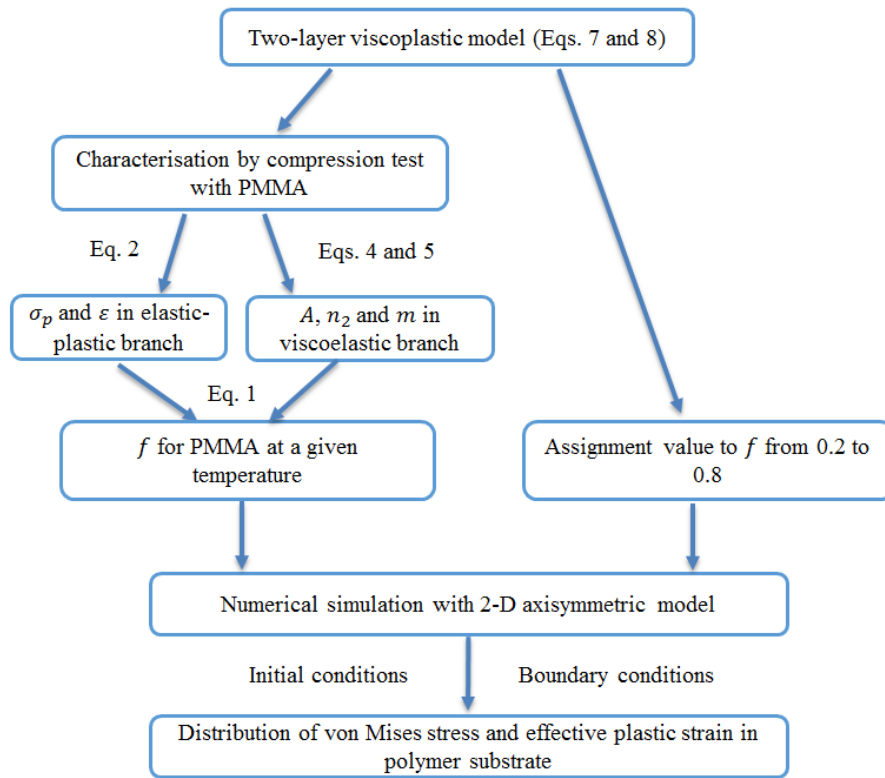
Two-layer viscoplastic model (Eqs. 7 and 8)

Characterisation by compression test with PMMA

Eq. 2

Eqs. 4 and 5

$\sigma_p$ and $\varepsilon$ in elastic-plastic branch

$A$, $n_2$ and $m$ in viscoelastic branch

Eq. 1

$f$ for PMMA at a given temperature

Assignment value to $f$ from 0.2 to 0.8

Numerical simulation with 2-D axisymmetric model

Initial conditions

Boundary conditions

Distribution of von Mises stress and effective plastic strain in polymer substrate